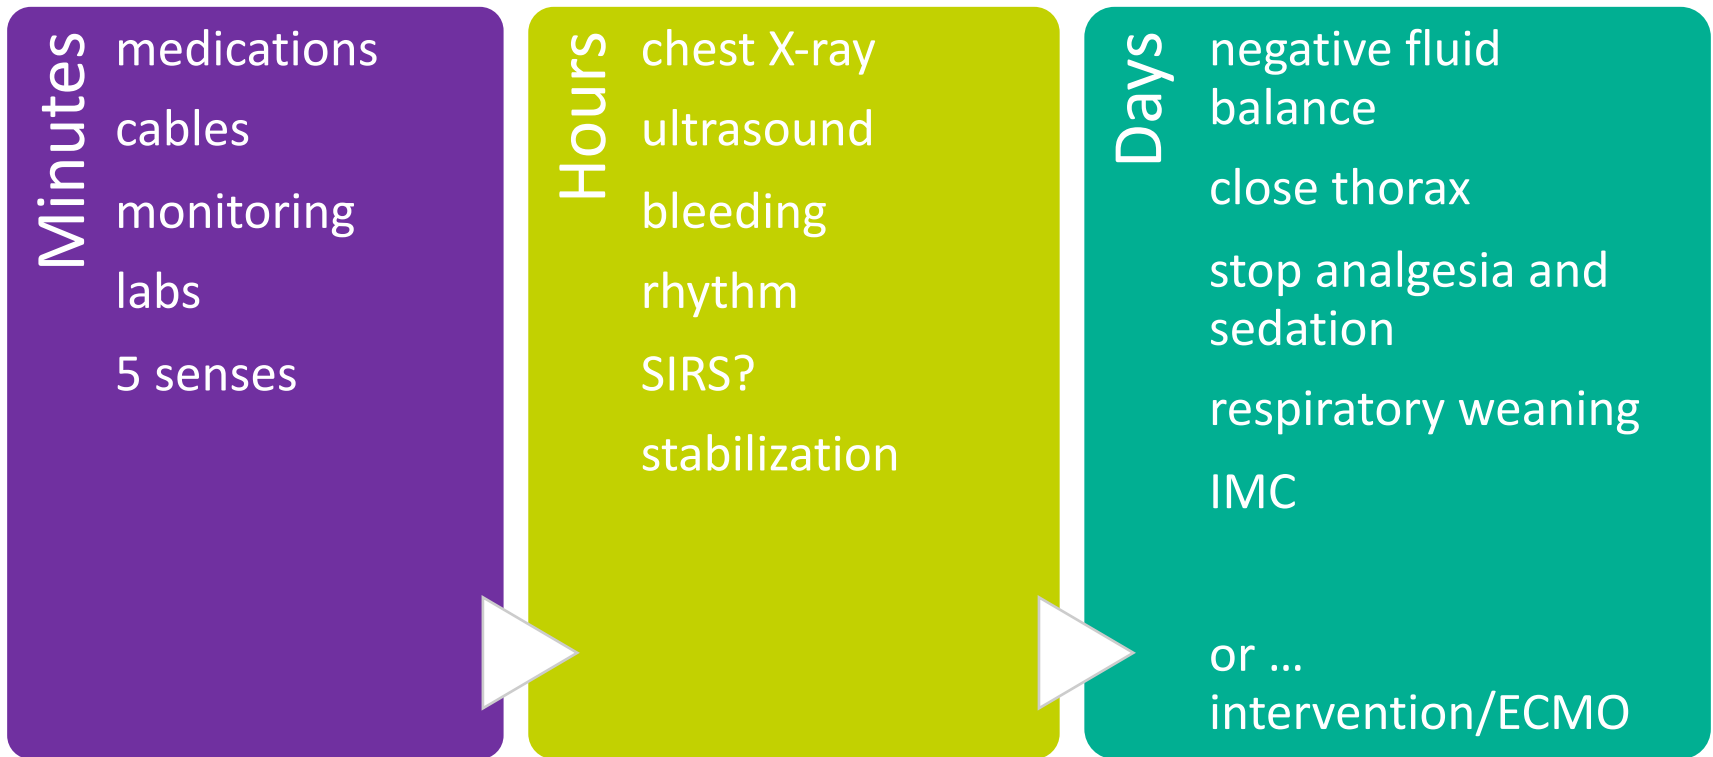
Minutes

medications

cables

monitoring

labs

5 senses

Hours

chest X-ray

ultrasound

bleeding

rhythm

SIRS?

stabilization

Days

negative fluid balance

close thorax

stop analgesia and sedation

respiratory weaning

IMC

or … intervention/ECMO